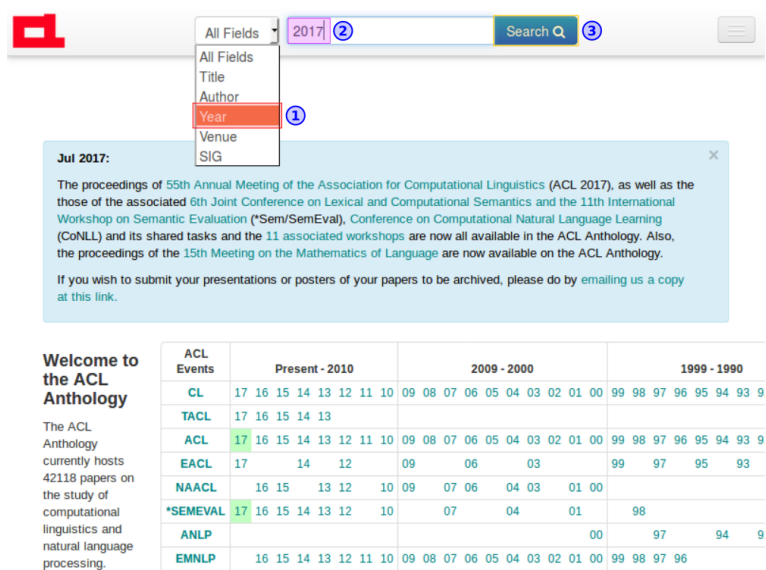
All Fields
2017 ②
Search ③
All Fields
Title
Author
Year ①
Venue
SIG

×

Jul 2017:

The proceedings of 55th Annual Meeting of the Association for Computational Linguistics (ACL 2017), as well as the those of the associated 6th Joint Conference on Lexical and Computational Semantics and the 11th International Workshop on Semantic Evaluation (*Sem/SemEval), Conference on Computational Natural Language Learning (CoNLL) and its shared tasks and the 11 associated workshops are now all available in the ACL Anthology. Also, the proceedings of the 15th Meeting on the Mathematics of Language are now available on the ACL Anthology.

If you wish to submit your presentations or posters of your papers to be archived, please do by emailing us a copy at this link.

Welcome to the ACL Anthology

The ACL Anthology currently hosts 42118 papers on the study of computational linguistics and natural language processing.

| ACL Events | Present - 2010 | 2009 - 2000 | 1999 - 1990 |
|---|---|---|---|
| CL | 17 16 15 14 13 12 11 10 | 09 08 07 06 05 04 03 02 01 00 | 99 98 97 96 95 94 93 9 |
| TACL | 17 16 15 14 13 | | |
| ACL | 17 16 15 14 13 12 11 10 | 09 08 07 06 05 04 03 02 01 00 | 99 98 97 96 95 94 93 9 |
| EACL | 17 14 12 | 09 06 03 | 99 97 95 93 |
| NAACL | 16 15 13 12 10 | 09 07 06 04 03 01 00 | |
| *SEMEVAL | 17 16 15 14 13 12 10 | 07 04 01 | 98 |
| ANLP | | 00 | 97 94 9 |
| EMNLP | 16 15 14 13 12 11 10 | 09 08 07 06 05 04 03 02 01 00 | 99 98 97 96 |